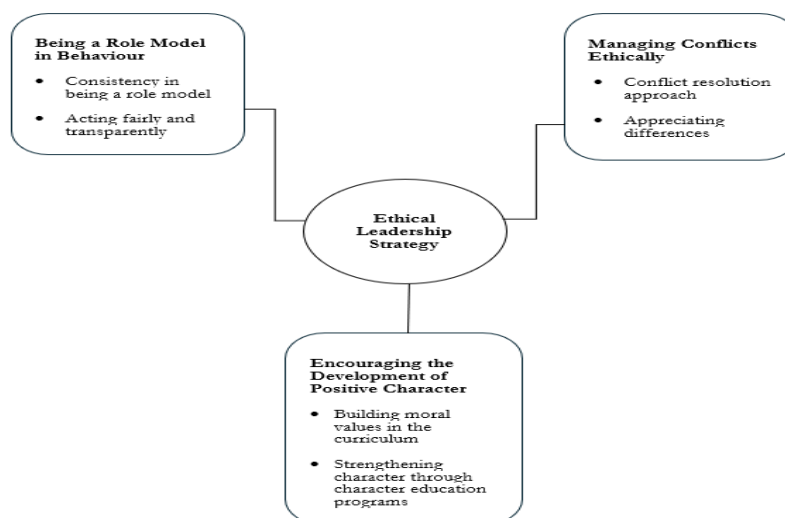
Being a Role Model in Behaviour

- Consistency in being a role model
- Acting fairly and transparently

Managing Conflicts Ethically

- Conflict resolution approach
- Appreciating differences

Ethical Leadership Strategy

Encouraging the Development of Positive Character

- Building moral values in the curriculum
- Strengthening character through character education programs